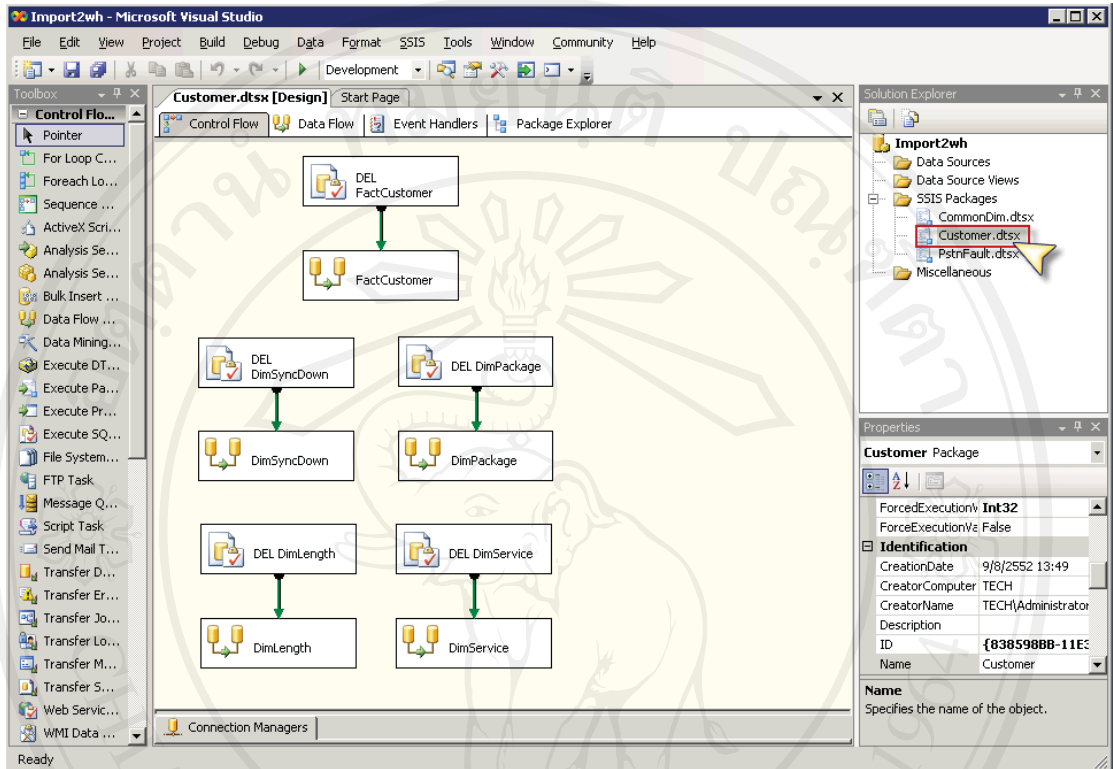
Import2wh - Microsoft Visual Studio

File Edit View Project Build Debug Data Format SSIS Tools Window Community Help

Development

Toolbox

Control Flo...

Pointer
For Loop C...
Foreach Lo...
Sequence ...
ActiveX Scri...
Analysis Se...
Analysis Se...
Bulk Insert ...
Data Flow ...
Data Mining...
Execute DT...
Execute Pa...
Execute Pr...
Execute SQ...
File System...
FTP Task
Message Q...
Script Task
Send Mail T...
Transfer D...
Transfer Er...
Transfer Jo...
Transfer Lo...
Transfer M...
Transfer S...
Web Servic...
WMI Data ...

Customer.dtsx [Design] Start Page

Control Flow Data Flow Event Handlers Package Explorer

DEL FactCustomer
FactCustomer
DEL DimSyncDown
DimSyncDown
DEL DimPackage
DimPackage
DEL DimLength
DimLength
DEL DimService
DimService

Connection Managers

Solution Explorer

Import2wh
Data Sources
Data Source Views
SSIS Packages
CommonDim.dtsx
Customer.dtsx
PstnFault.dtsx
Miscellaneous

Properties

Customer Package

| | |
|---|---|
| ForcedExecutionV | Int32 |
| ForceExecutionVa | False |
| Identification | |
| CreationDate | 9/8/2552 13:49 |
| CreatorComputer | TECH |
| CreatorName | TECH\Administrator |
| Description | |
| ID | {838598BB-11E3 |
| Name | Customer |

Name
Specifies the name of the object.

Ready